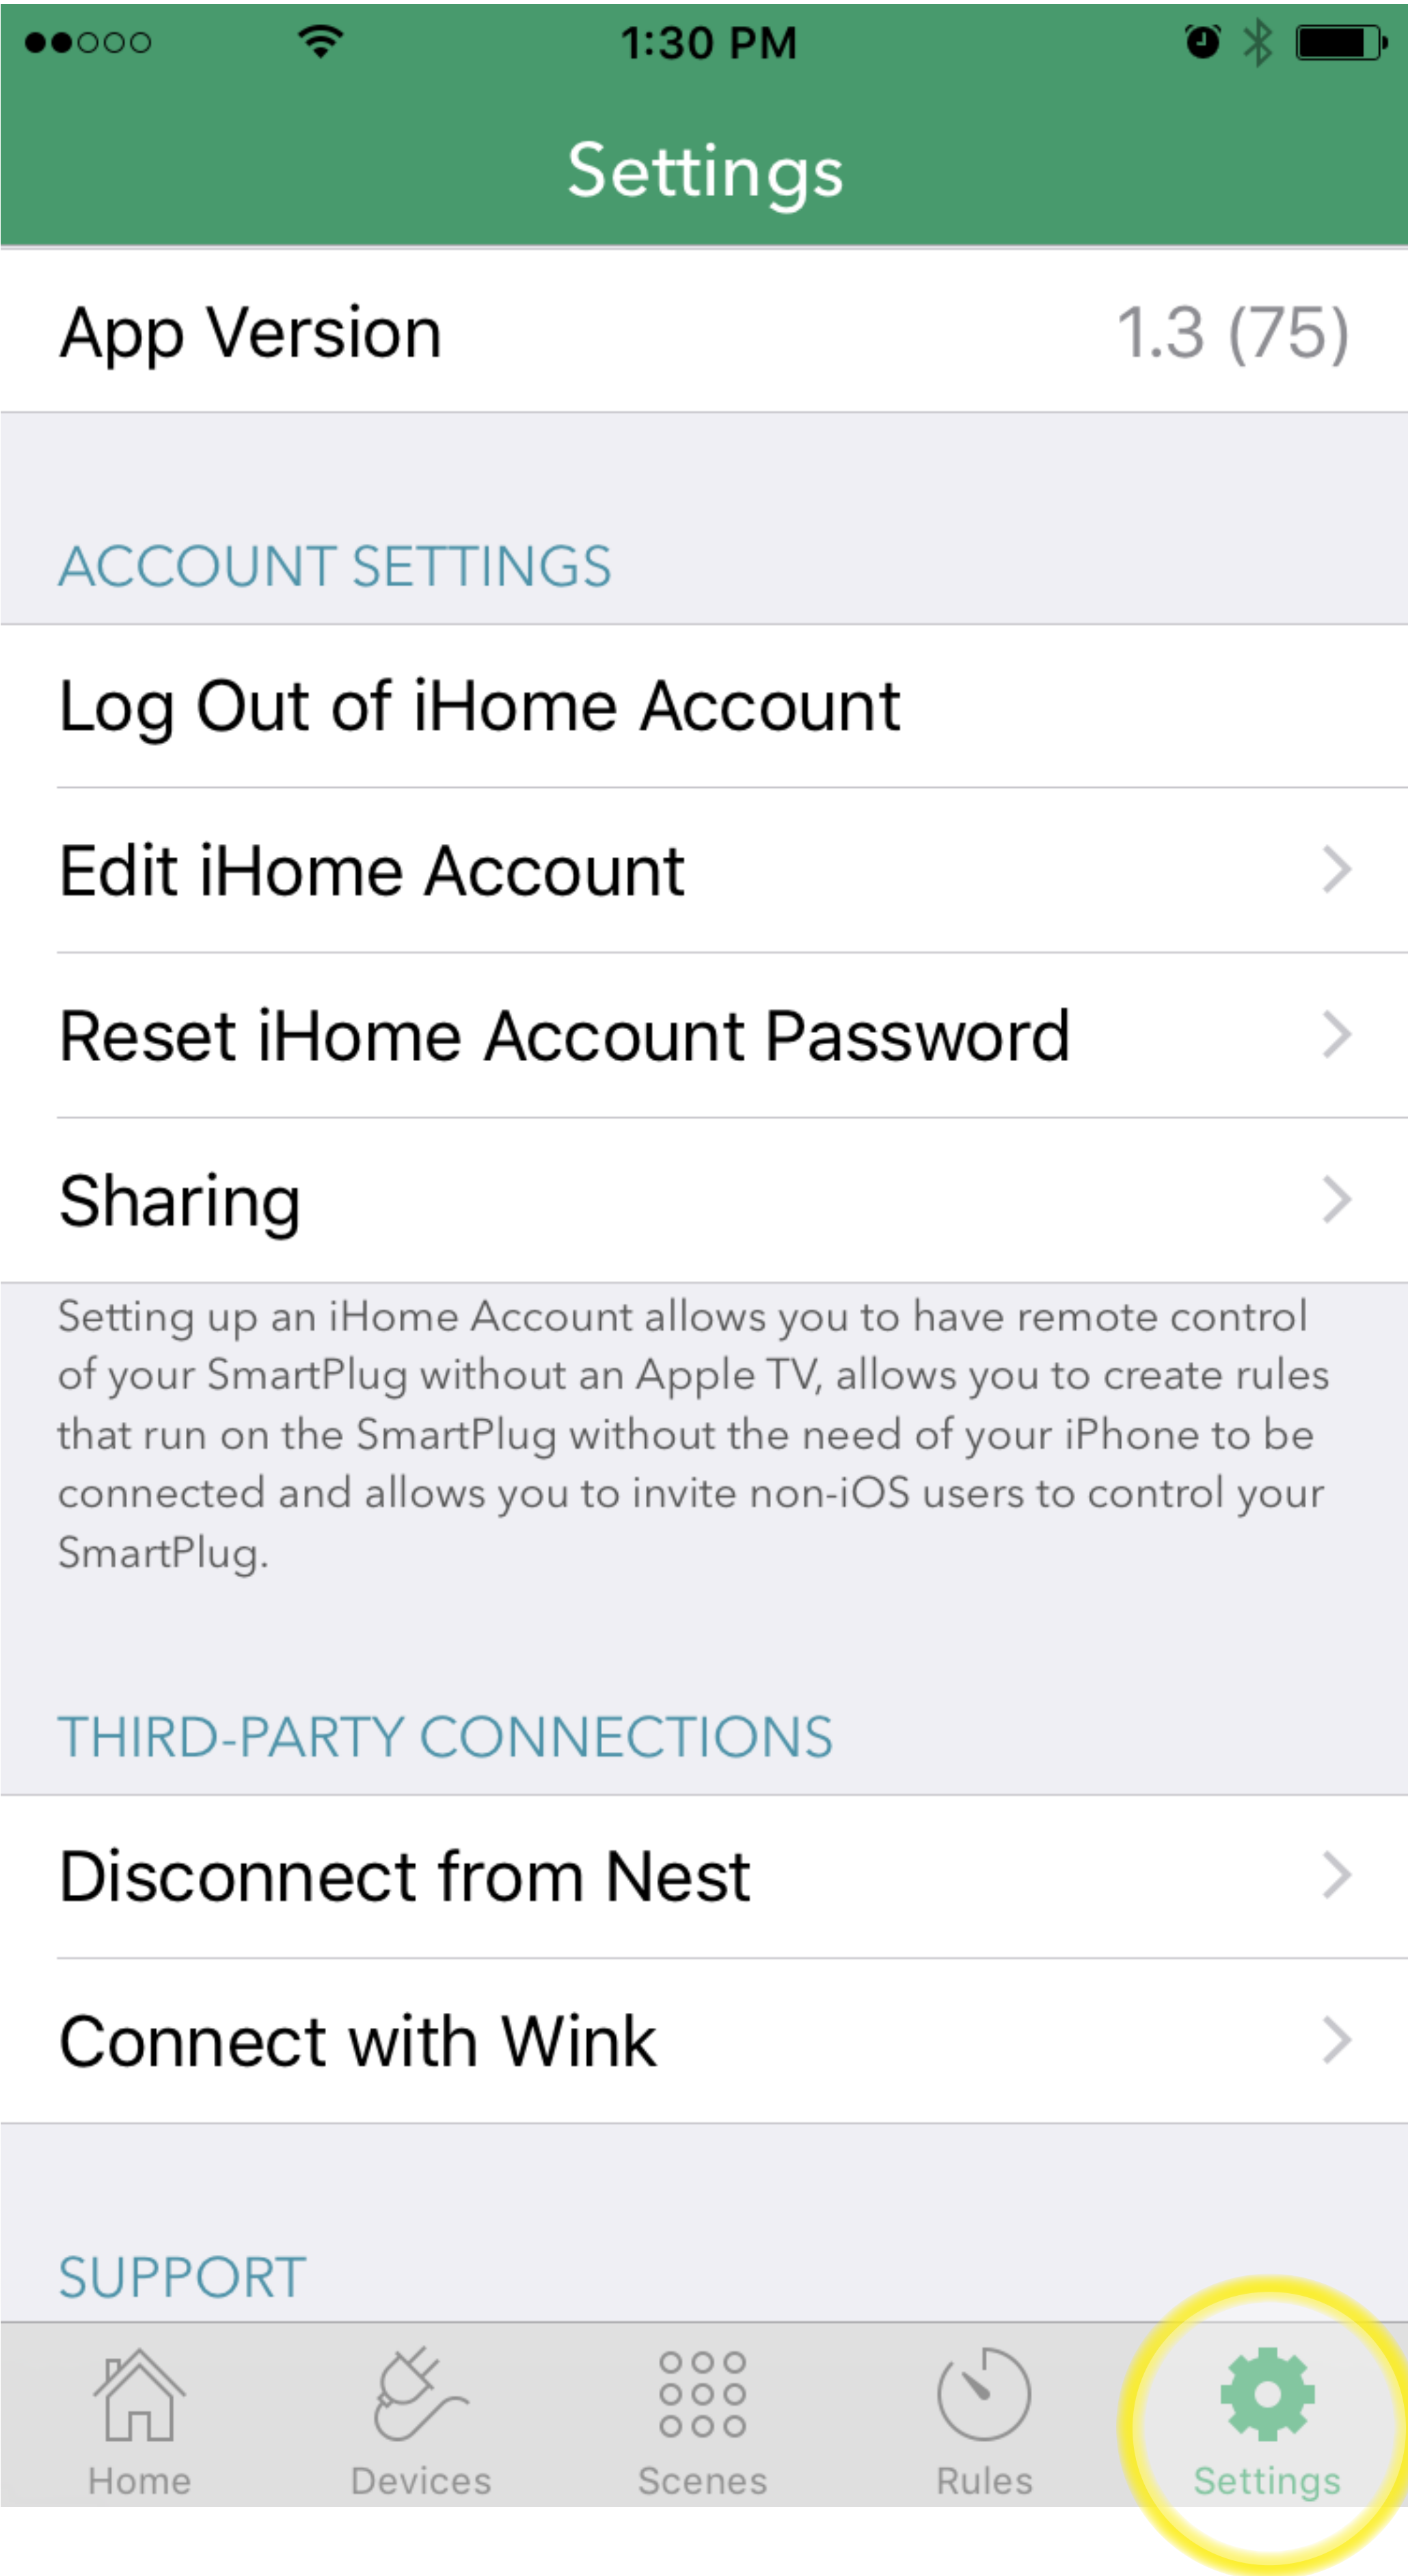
1:30 PM

Settings

App Version 1.3 (75)

ACCOUNT SETTINGS

Log Out of iHome Account

Edit iHome Account

Reset iHome Account Password

Sharing

Setting up an iHome Account allows you to have remote control of your SmartPlug without an Apple TV, allows you to create rules that run on the SmartPlug without the need of your iPhone to be connected and allows you to invite non-iOS users to control your SmartPlug.

THIRD-PARTY CONNECTIONS

Disconnect from Nest

Connect with Wink

SUPPORT

Home Devices Scenes Rules Settings